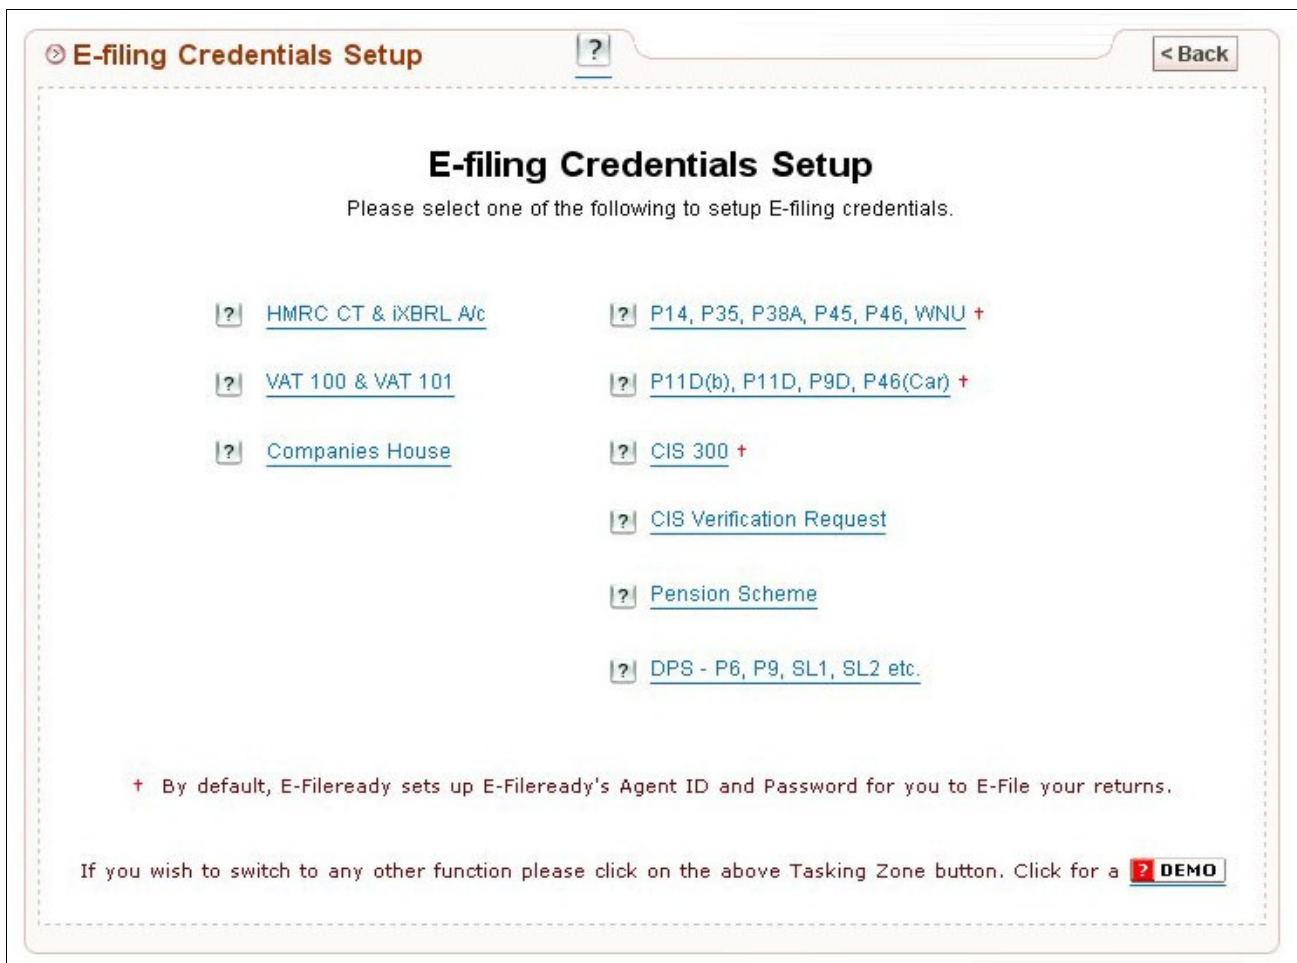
E-filing Credentials Setup ?

< Back

E-filing Credentials Setup

Please select one of the following to setup E-filing credentials.

? HMRC CT & iXBRL A/c

? VAT 100 & VAT 101

? Companies House

? P14, P35, P38A, P45, P46, WNU †

? P11D(b), P11D, P9D, P46(Car) †

? CIS 300 †

? CIS Verification Request

? Pension Scheme

? DPS - P6, P9, SL1, SL2 etc.

† By default, E-Fileready sets up E-Fileready's Agent ID and Password for you to E-File your returns.

If you wish to switch to any other function please click on the above Tasking Zone button. Click for a ? DEMO